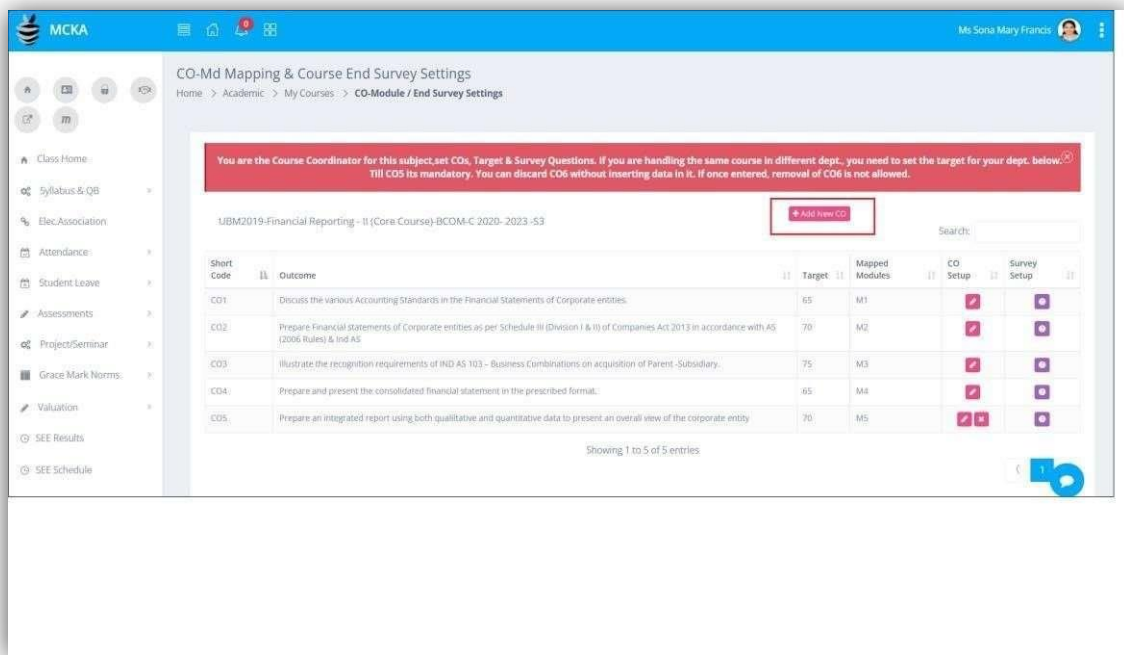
MCKA

Ms Sona Mary Francis

m

Class Home
Syllabus & QB
Elec.Association
Attendance
Student Leave
Assessments
Project/Seminar
Grace Mark Norms
Valuation
SEE Results
SEE Schedule

CO-Md Mapping & Course End Survey Settings

Home > Academic > My Courses > CO-Module / End Survey Settings

You are the Course Coordinator for this subject,set COs, Target & Survey Questions. If you are handling the same course in different dept., you need to set the target for your dept. below. Till CO5 its mandatory. You can discard CO6 without inserting data in it. If once entered, removal of CO6 is not allowed.

UBM2019-Financial Reporting - II (Core Course)-BCOM-C 2020- 2023 -S3

+ Add New CO

Search:

| Short Code | Outcome | Target | Mapped Modules | CO Setup | Survey Setup |
|---|---|---|---|---|---|
| CO1 | Discuss the various Accounting Standards in the Financial Statements of Corporate entities. | 65 | M1 | | |
| CO2 | Prepare Financial statements of Corporate entities as per Schedule III (Division I & II) of Companies Act 2013 in accordance with AS (2006 Rules) & Ind AS | 70 | M2 | | |
| CO3 | Illustrate the recognition requirements of IND AS 103 – Business Combinations on acquisition of Parent -Subsidiary. | 75 | M3 | | |
| CO4 | Prepare and present the consolidated financial statement in the prescribed format. | 65 | M4 | | |
| CO5 | Prepare an integrated report using both qualitative and quantitative data to present an overall view of the corporate entity | 70 | M5 | | |

Showing 1 to 5 of 5 entries

( 1